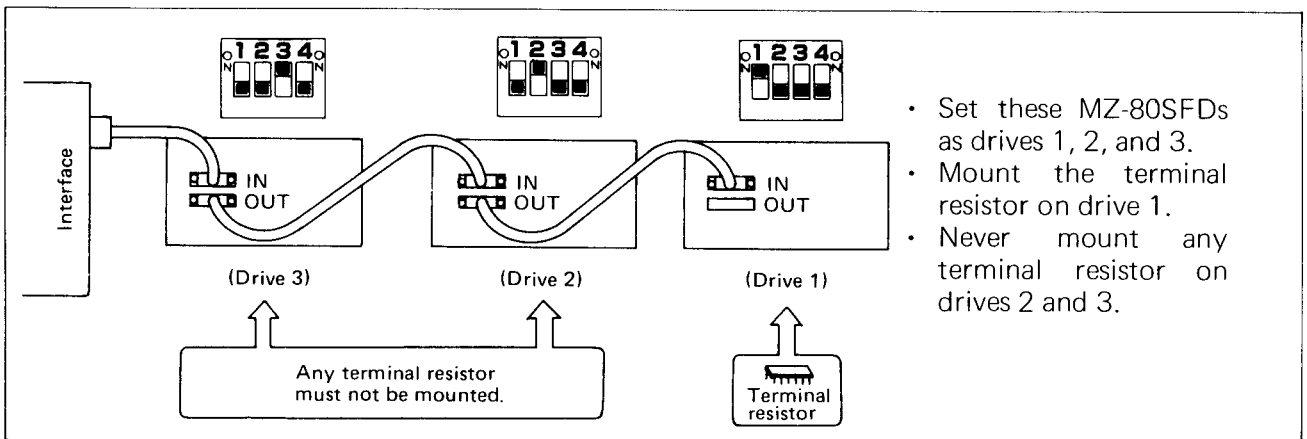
Interface

ON 1 2 3 4 ON

IN
OUT

(Drive 3)

ON 1 2 3 4 ON

IN
OUT

(Drive 2)

ON 1 2 3 4 ON

IN
OUT

(Drive 1)

Any terminal resistor must not be mounted.

Terminal resistor

· Set these MZ-80SFDs as drives 1, 2, and 3.
· Mount the terminal resistor on drive 1.
· Never mount any terminal resistor on drives 2 and 3.